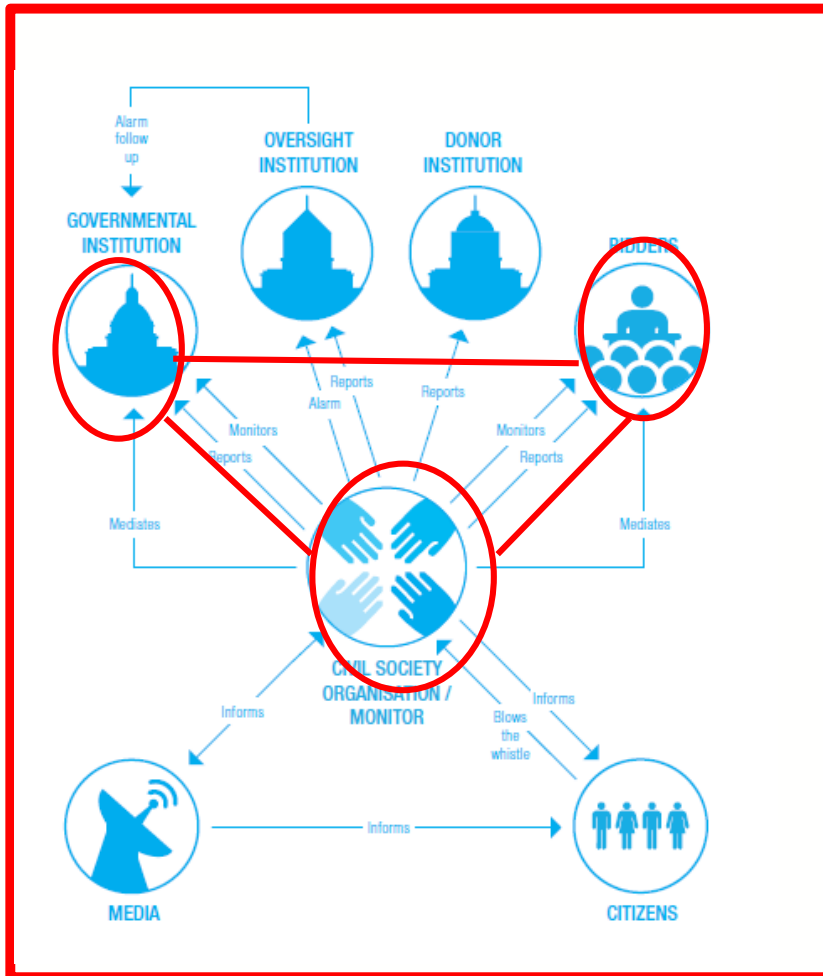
Alarm follow up

OVERSIGHT INSTITUTION

DONOR INSTITUTION

GOVERNMENTAL INSTITUTION

BIDDERS

Reports

Alarm

Reports

Monitors

Reports

Monitors

Reports

Mediates

Mediates

CIVIL SOCIETY ORGANISATION / MONITOR

Informs

Informs

Blows the whistle

Informs

MEDIA

CITIZENS